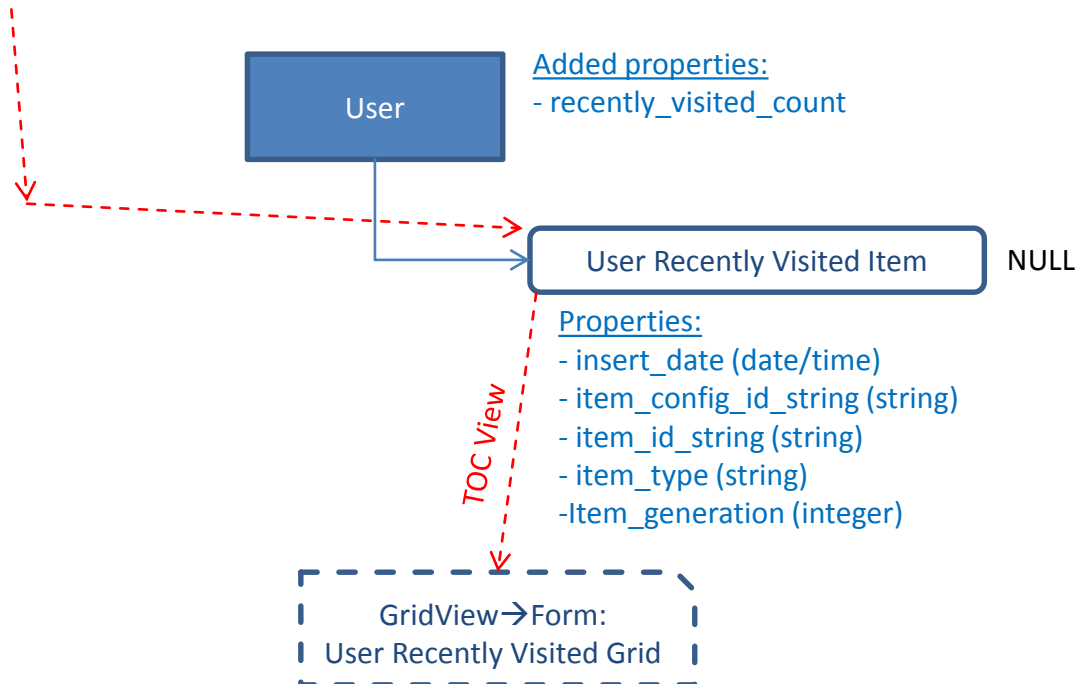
User

Added properties:
- recently_visited_count

User Recently Visited Item

NULL

Properties:
- insert_date (date/time)
- item_config_id_string (string)
- item_id_string (string)
- item_type (string)
-Item_generation (integer)

TOC View

GridView→Form:
User Recently Visited Grid